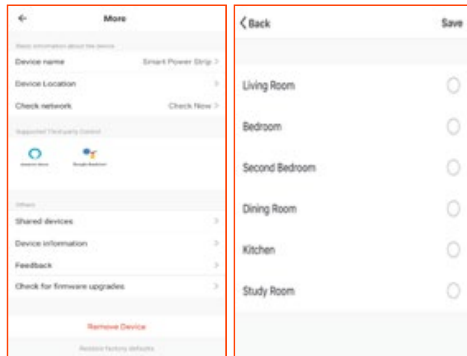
←
More

Basic information about the device

Device name Smart Power Strip >

Device Location >

Check network Check Now >

Supported Third-party Control

Amazon Alexa

Google Assistant

Others

Shared devices >

Device information >

Feedback >

Check for firmware upgrades >

Remove Device

Restore factory defaults

< Back

Save

Living Room

Bedroom

Second Bedroom

Dining Room

Kitchen

Study Room